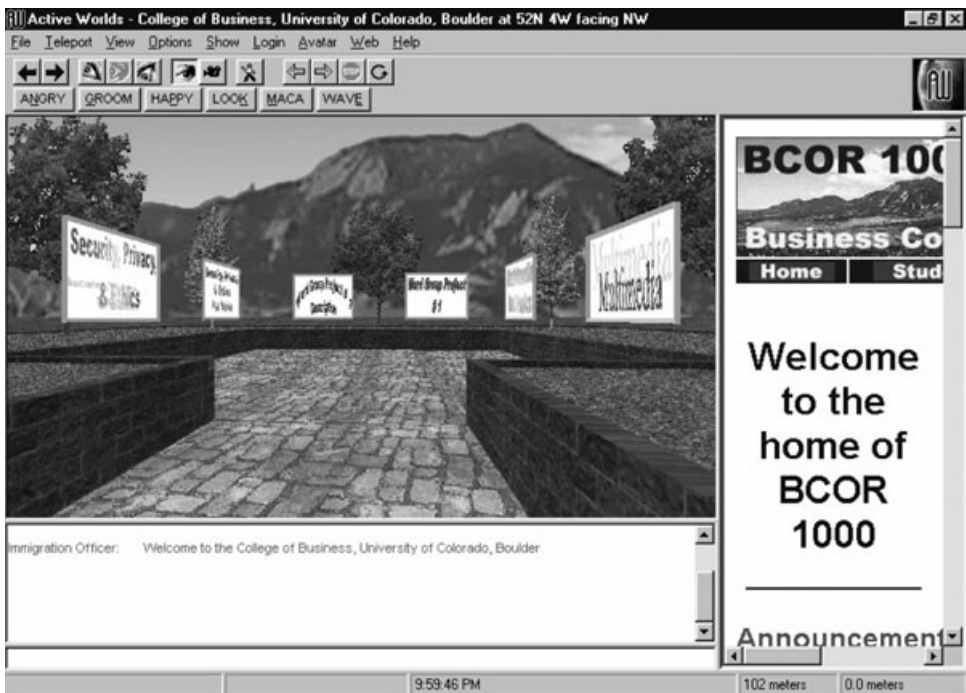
Active Worlds - College of Business, University of Colorado, Boulder at 52N 4W facing NW

File Teleport View Options Show Login Avatar Web Help

ANGRY GROOM HAPPY LOOK MACA WAVE

Security, Privacy, & Ethics

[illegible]

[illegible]

Word Group Project #1

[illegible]

Multimedia

BCOR 10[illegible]

Business Co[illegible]

Home Stud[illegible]

Welcome to the home of BCOR 1000

Announcement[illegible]

Immigration Officer: Welcome to the College of Business, University of Colorado, Boulder

9:59:46 PM

102 meters

0.0 meters